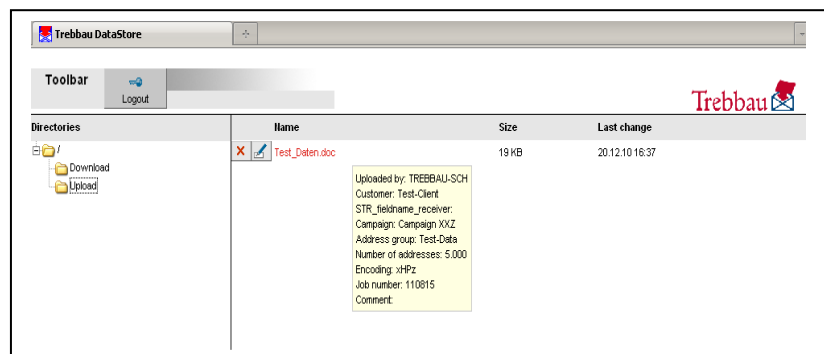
Trebbau DataStore

Toolbar

Logout

Trebbau

Directories

/

Download

Upload

| Name | Size | Last change |
|---|---|---|
| Test_Daten.doc | 19 KB | 20.12.10 16:37 |

Uploaded by: TREBBAU-SCH
Customer: Test-Client
STR_fieldname_receiver:
Campaign: Campaign XXZ
Address group: Test-Data
Number of addresses: 5.000
Encoding: xHPz
Job number: 110815
Comment: